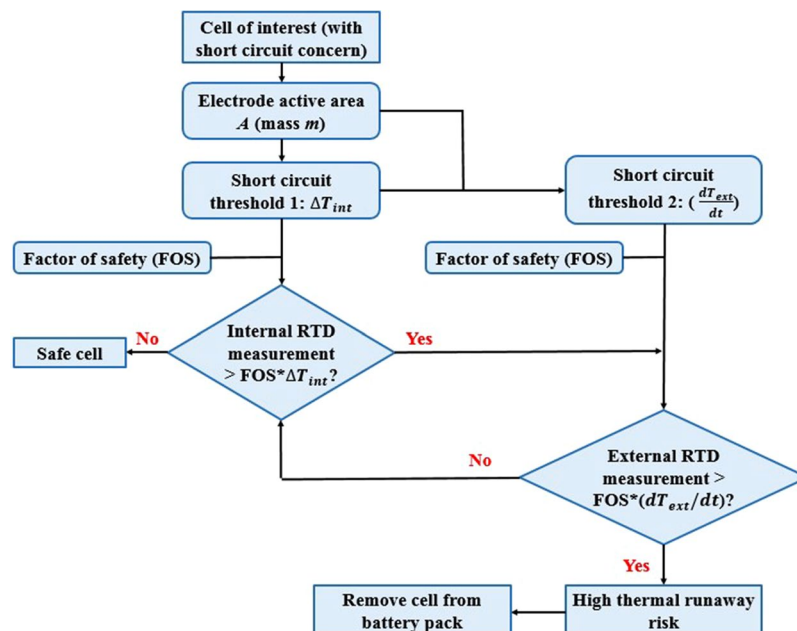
Cell of interest (with short circuit concern)

Electrode active area $A$ (mass $m$)

Short circuit threshold 1: $\Delta T_{int}$

Short circuit threshold 2: $(\frac{dT_{ext}}{dt})$

Factor of safety (FOS)

Factor of safety (FOS)

Safe cell

No

Internal RTD measurement > FOS*$\Delta T_{int}$?

Yes

No

External RTD measurement > FOS*$(dT_{ext}/dt)$?

Yes

Remove cell from battery pack

High thermal runaway risk